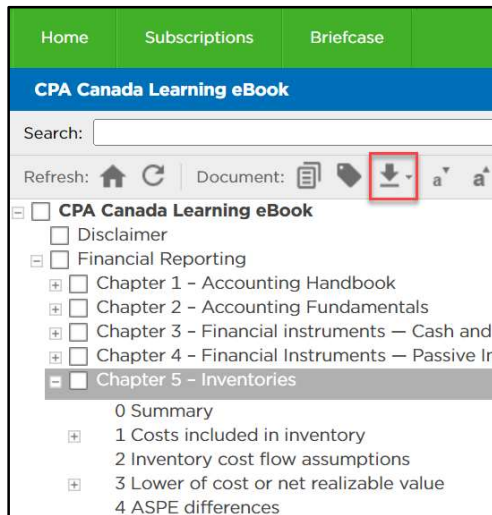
Home Subscriptions Briefcase

CPA Canada Learning eBook

Search:

Refresh: Document:

CPA Canada Learning eBook
Disclaimer
Financial Reporting
Chapter 1 - Accounting Handbook
Chapter 2 - Accounting Fundamentals
Chapter 3 - Financial instruments — Cash and
Chapter 4 - Financial Instruments — Passive Ir
Chapter 5 - Inventories
0 Summary
1 Costs included in inventory
2 Inventory cost flow assumptions
3 Lower of cost or net realizable value
4 ASPE differences